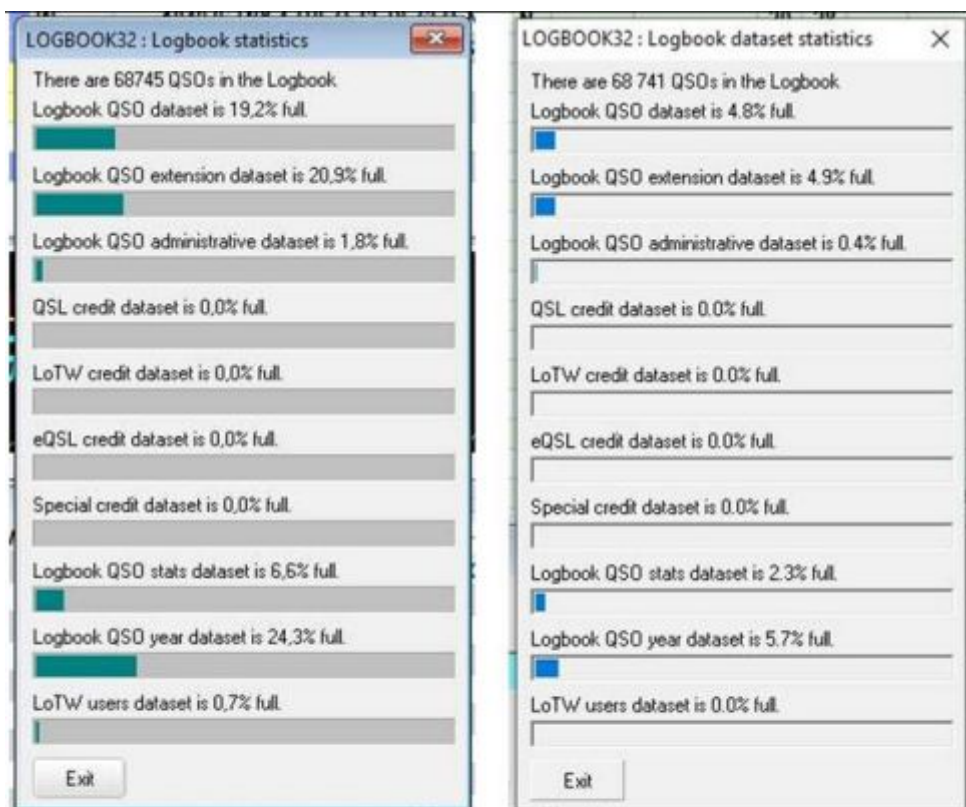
LOGBOOK32 : Logbook statistics

There are 68745 QSOs in the Logbook

Logbook QSO dataset is 19,2% full.

Logbook QSO extension dataset is 20,9% full.

Logbook QSO administrative dataset is 1,8% full.

QSL credit dataset is 0,0% full.

LoTW credit dataset is 0,0% full.

eQSL credit dataset is 0,0% full.

Special credit dataset is 0,0% full.

Logbook QSO stats dataset is 6,6% full.

Logbook QSO year dataset is 24,3% full.

LoTW users dataset is 0,7% full.

Exit

LOGBOOK32 : Logbook dataset statistics

There are 68 741 QSOs in the Logbook

Logbook QSO dataset is 4.8% full.

Logbook QSO extension dataset is 4.9% full.

Logbook QSO administrative dataset is 0.4% full.

QSL credit dataset is 0.0% full.

LoTW credit dataset is 0.0% full.

eQSL credit dataset is 0.0% full.

Special credit dataset is 0.0% full.

Logbook QSO stats dataset is 2.3% full.

Logbook QSO year dataset is 5.7% full.

LoTW users dataset is 0.0% full.

Exit